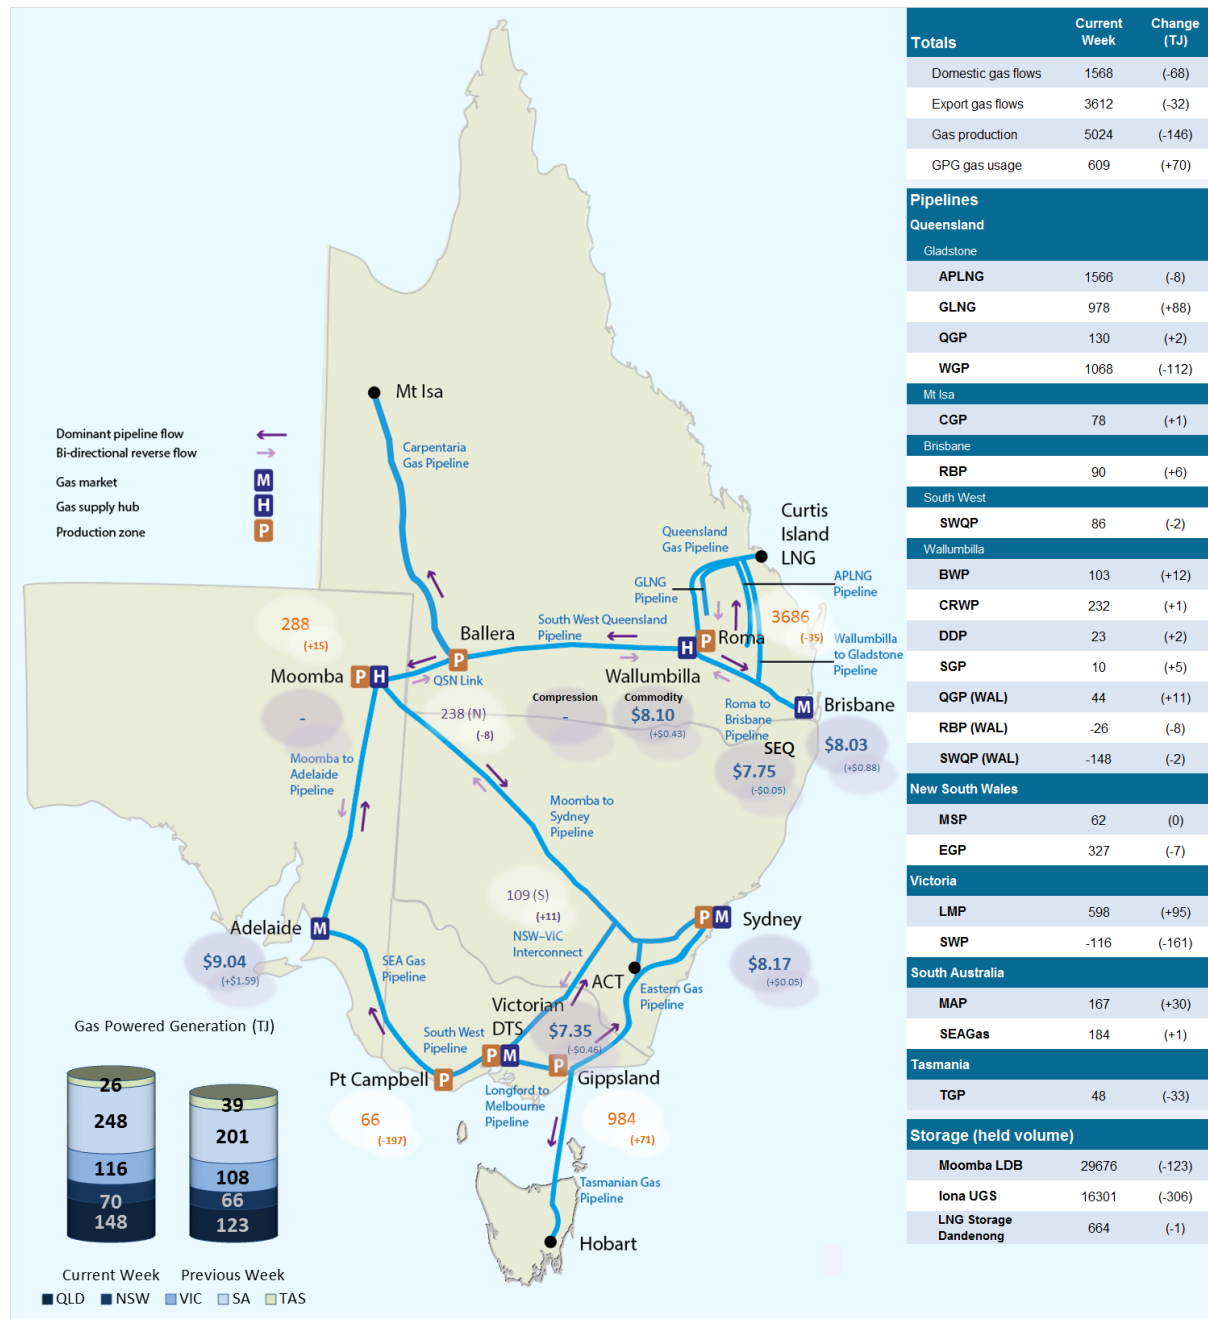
Mt Isa

Carpentaria Gas Pipeline

Dominant pipeline flow
Bi-directional reverse flow
Gas market M
Gas supply hub H
Production zone P

Curtis Island LNG

Queensland Gas Pipeline

GLNG Pipeline

APLNG Pipeline

3686
(-35)

Wallumbilla to Gladstone Pipeline

288
(+15)

Ballera P

South West Queensland Pipeline

H P Roma

Moomba P H

QSN Link

Wallumbilla

-

238 (N)
(-8)

Compression
-

Commodity
$8.10
(+$0.43)

Roma to Brisbane Pipeline

M Brisbane

SEQ

$8.03
(+$0.88)

$7.75
(-$0.05)

Moomba to Adelaide Pipeline

Moomba to Sydney Pipeline

109 (S)
(+11)

NSW–VIC Interconnect

P M Sydney

Adelaide M

$9.04
(+$1.59)

SEA Gas Pipeline

ACT

$8.17
(+$0.05)

Eastern Gas Pipeline

Victorian DTS

South West Pipeline

$7.35
(-$0.46)

P M

Pt Campbell P

P Gippsland

66
(-197)

Longford to Melbourne Pipeline

984
(+71)

Tasmanian Gas Pipeline

Hobart

Gas Powered Generation (TJ)

| | Current Week | Previous Week |
|---|---|---|
| TAS | 26 | 39 |
| SA | 248 | 201 |
| VIC | 116 | 108 |
| NSW | 70 | 66 |
| QLD | 148 | 123 |

Current Week Previous Week
QLD NSW VIC SA TAS

| Totals | Current Week | Change (TJ) |
|---|---|---|
| Domestic gas flows | 1568 | (-68) |
| Export gas flows | 3612 | (-32) |
| Gas production | 5024 | (-146) |
| GPG gas usage | 609 | (+70) |
| **Pipelines** | | |
| **Queensland** | | |
| Gladstone | | |
| APLNG | 1566 | (-8) |
| GLNG | 978 | (+88) |
| QGP | 130 | (+2) |
| WGP | 1068 | (-112) |
| Mt Isa | | |
| CGP | 78 | (+1) |
| Brisbane | | |
| RBP | 90 | (+6) |
| South West | | |
| SWQP | 86 | (-2) |
| Wallumbilla | | |
| BWP | 103 | (+12) |
| CRWP | 232 | (+1) |
| DDP | 23 | (+2) |
| SGP | 10 | (+5) |
| QGP (WAL) | 44 | (+11) |
| RBP (WAL) | -26 | (-8) |
| SWQP (WAL) | -148 | (-2) |
| **New South Wales** | | |
| MSP | 62 | (0) |
| EGP | 327 | (-7) |
| **Victoria** | | |
| LMP | 598 | (+95) |
| SWP | -116 | (-161) |
| **South Australia** | | |
| MAP | 167 | (+30) |
| SEAGas | 184 | (+1) |
| **Tasmania** | | |
| TGP | 48 | (-33) |
| **Storage (held volume)** | | |
| Moomba LDB | 29676 | (-123) |
| Iona UGS | 16301 | (-306) |
| LNG Storage Dandenong | 664 | (-1) |